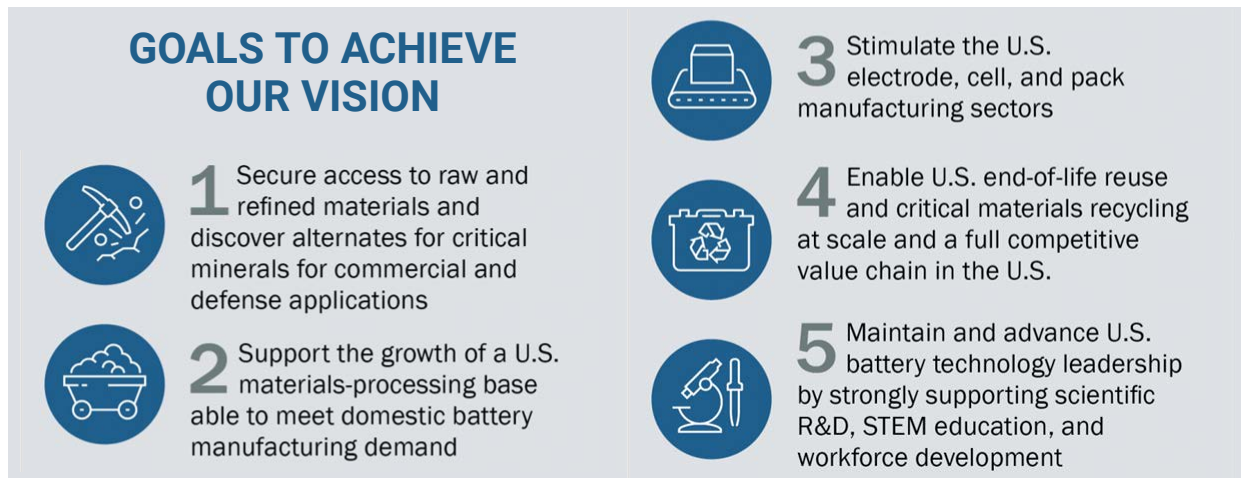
GOALS TO ACHIEVE OUR VISION

1 Secure access to raw and refined materials and discover alternates for critical minerals for commercial and defense applications

2 Support the growth of a U.S. materials-processing base able to meet domestic battery manufacturing demand

3 Stimulate the U.S. electrode, cell, and pack manufacturing sectors

4 Enable U.S. end-of-life reuse and critical materials recycling at scale and a full competitive value chain in the U.S.

5 Maintain and advance U.S. battery technology leadership by strongly supporting scientific R&D, STEM education, and workforce development